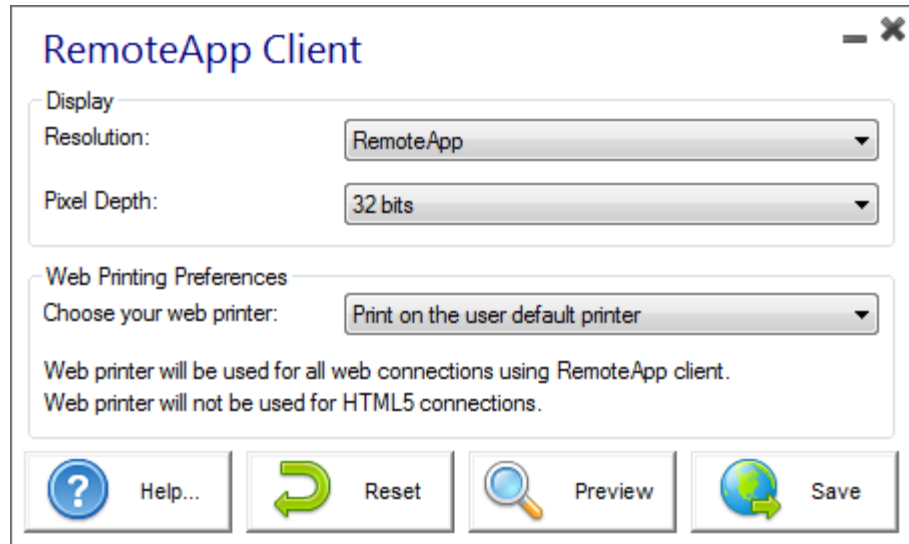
RemoteApp Client

Display
Resolution: RemoteApp
Pixel Depth: 32 bits

Web Printing Preferences
Choose your web printer: Print on the user default printer

Web printer will be used for all web connections using RemoteApp client.
Web printer will not be used for HTML5 connections.

Help... Reset Preview Save